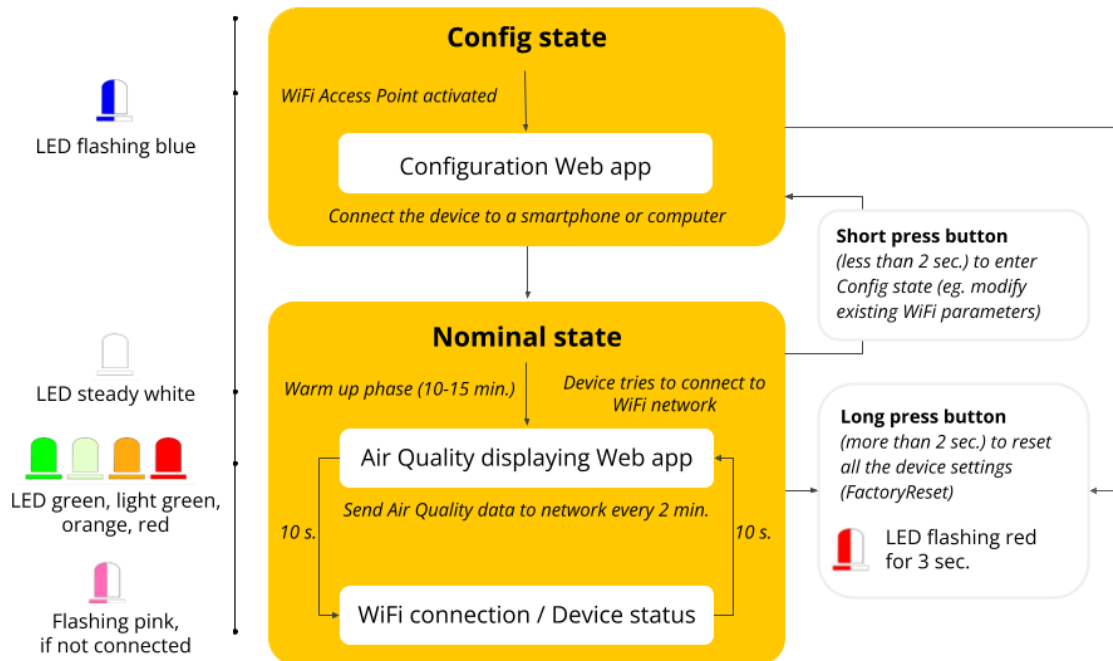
LED flashing blue

Config state

WiFi Access Point activated

Configuration Web app

Connect the device to a smartphone or computer

Short press button (less than 2 sec.) to enter Config state (eg. modify existing WiFi parameters)

LED steady white

Nominal state

Warm up phase (10-15 min.)

Device tries to connect to WiFi network

Air Quality displaying Web app

LED green, light green, orange, red

Send Air Quality data to network every 2 min.

10 s.

10 s.

WiFi connection / Device status

Flashing pink, if not connected

Long press button (more than 2 sec.) to reset all the device settings (FactoryReset)

LED flashing red for 3 sec.